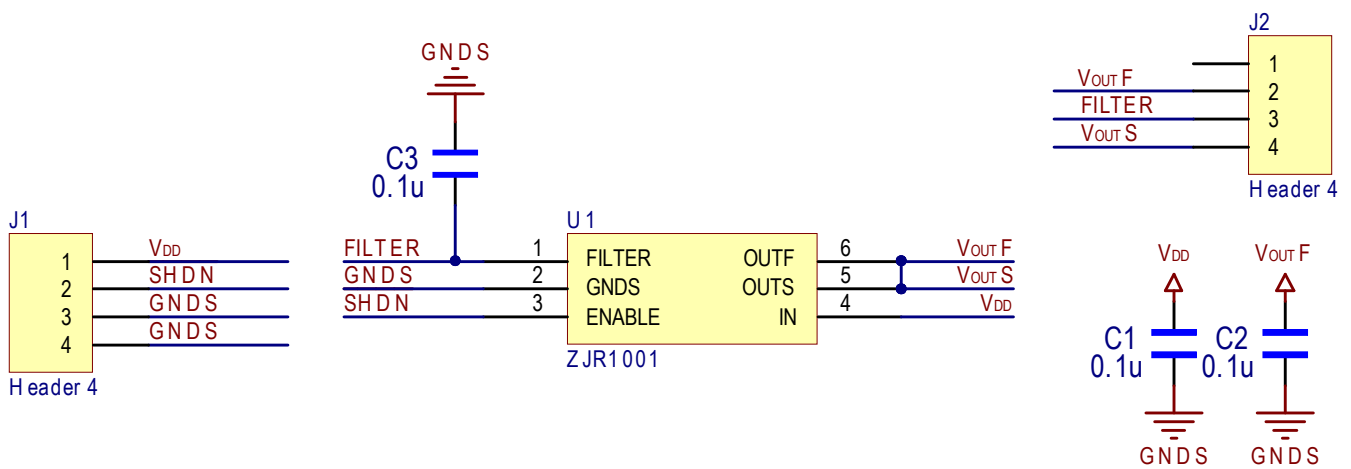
GNDS

C3
0.1u

J2
1
VOUT F 2
FILTER 3
VOUT S 4
Header 4

J1
1 VDD
2 SHDN
3 GNDS
4 GNDS
Header 4

U1
FILTER 1 FILTER
GNDS 2 GNDS
SHDN 3 ENABLE
OUTF 6 VOUT F
OUTS 5 VOUT S
IN 4 VDD
ZJR1001

VDD
C1
0.1u
GNDS

VOUT F
C2
0.1u
GNDS